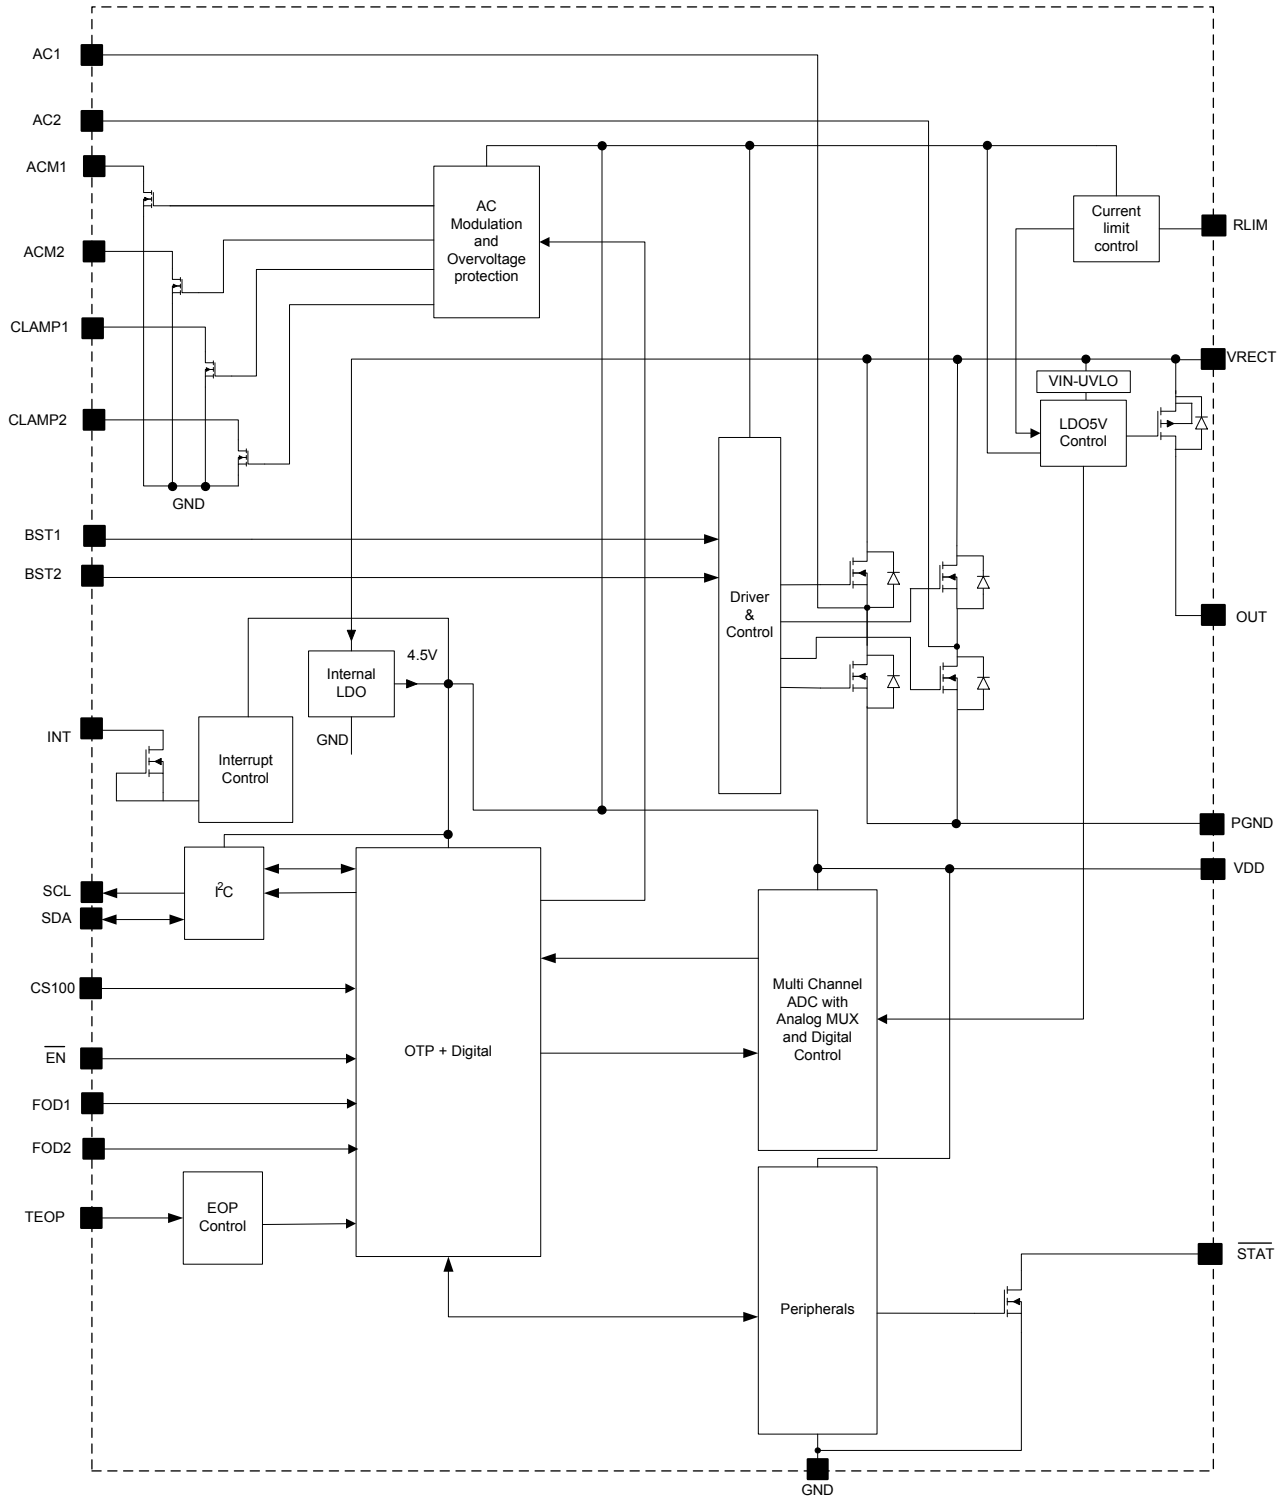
AC1

AC2

ACM1

ACM2

CLAMP1

CLAMP2

GND

AC Modulation and Overvoltage protection

Current limit control

RLIM

VRECT

VIN-UVLO

LDO5V Control

BST1

BST2

Driver & Control

OUT

INT

Internal LDO

4.5V

GND

Interrupt Control

PGND

VDD

SCL

SDA

$I^2C$

CS100

$\overline{EN}$

FOD1

FOD2

TEOP

EOP Control

OTP + Digital

Multi Channel ADC with Analog MUX and Digital Control

Peripherals

$\overline{STAT}$

GND